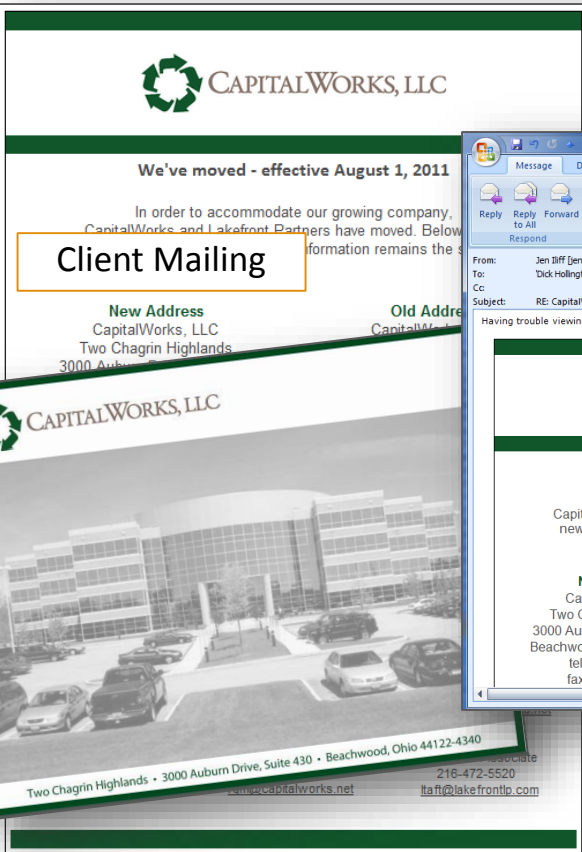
CapitalWorks, LLC

We've moved - effective August 1, 2011

In order to accommodate our growing company, CapitalWorks and Lakefront Partners have moved. Below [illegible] information remains the s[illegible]

Client Mailing

New Address
CapitalWorks, LLC
Two Chagrin Highlands
3000 Aub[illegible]

Old Addre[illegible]
CapitalW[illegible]

CapitalWorks, LLC

Two Chagrin Highlands • 3000 Auburn Drive, Suite 430 • Beachwood, Ohio 44122-4340

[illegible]@capitalworks.net
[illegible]sociate
216-472-5520
ltaft@lakefrontlp.com

Message
Reply
Reply to All
Forward
Respond
From: Jen Iliff [Jen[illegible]
To: 'Dick Holling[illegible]
Cc:
Subject: RE: Capital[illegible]
Having trouble viewin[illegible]

Capit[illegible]
new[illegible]
N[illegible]
Ca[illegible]
Two C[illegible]
3000 Au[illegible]
Beachwo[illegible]
tel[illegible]
fax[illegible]